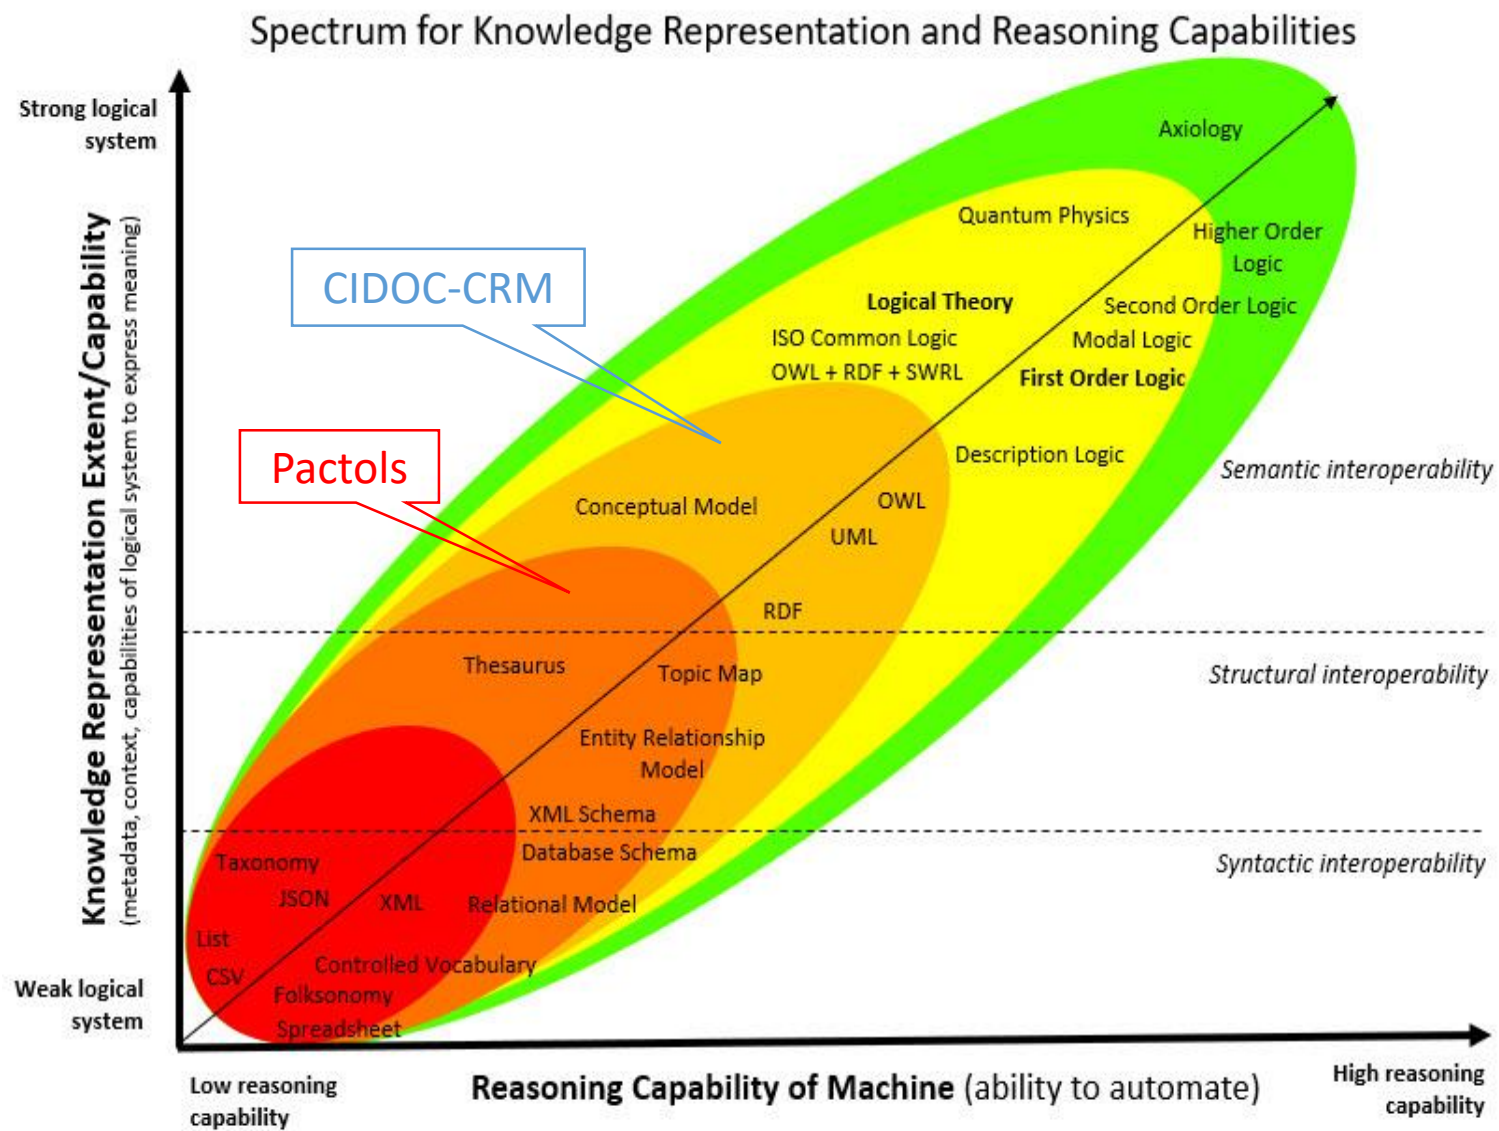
Spectrum for Knowledge Representation and Reasoning Capabilities

Strong logical system

Knowledge Representation Extent/Capability
(metadata, context, capabilities of logical system to express meaning)

Weak logical system

CIDOC-CRM

Pactols

Axiology

Quantum Physics

Higher Order Logic

Logical Theory

Second Order Logic

ISO Common Logic

Modal Logic

OWL + RDF + SWRL

First Order Logic

Description Logic

Semantic interoperability

Conceptual Model

OWL

UML

RDF

Thesaurus

Topic Map

Structural interoperability

Entity Relationship Model

XML Schema

Database Schema

Syntactic interoperability

Taxonomy

JSON

XML

Relational Model

List

CSV

Controlled Vocabulary

Folksonomy

Spreadsheet

Low reasoning capability

Reasoning Capability of Machine (ability to automate)

High reasoning capability